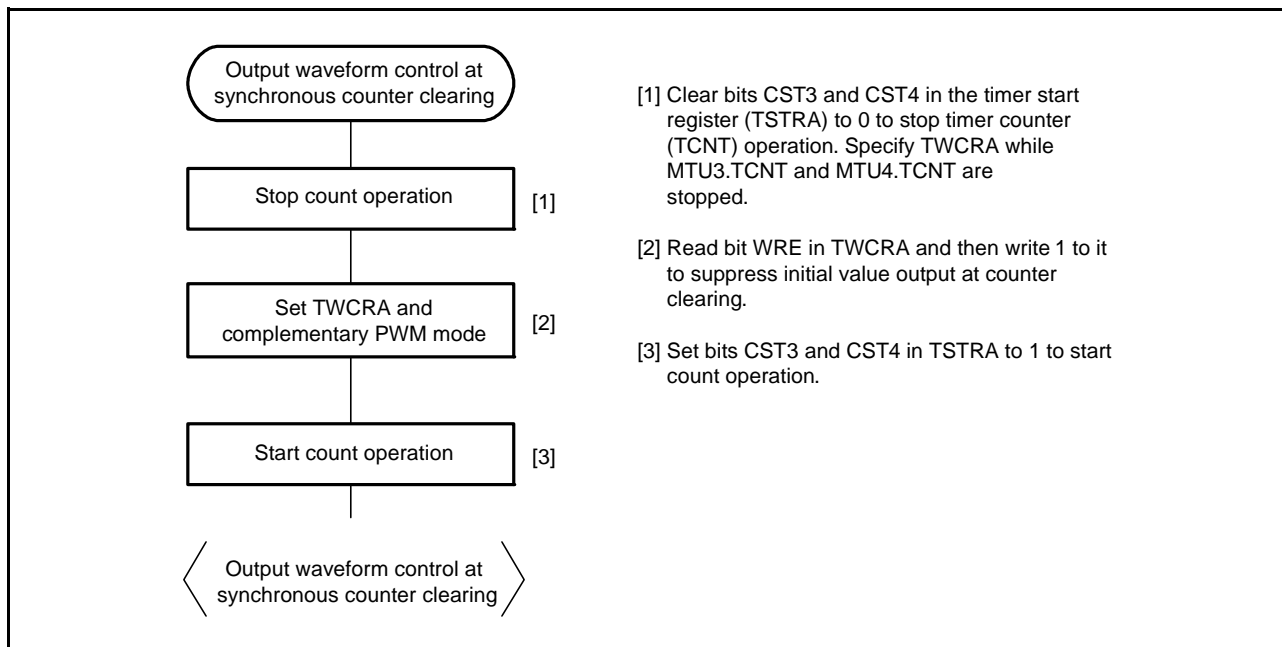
Output waveform control at synchronous counter clearing

Stop count operation

[1]

Set TWCRA and complementary PWM mode

[2]

Start count operation

[3]

Output waveform control at synchronous counter clearing

[1] Clear bits CST3 and CST4 in the timer start register (TSTRA) to 0 to stop timer counter (TCNT) operation. Specify TWCRA while MTU3.TCNT and MTU4.TCNT are stopped.

[2] Read bit WRE in TWCRA and then write 1 to it to suppress initial value output at counter clearing.

[3] Set bits CST3 and CST4 in TSTRA to 1 to start count operation.